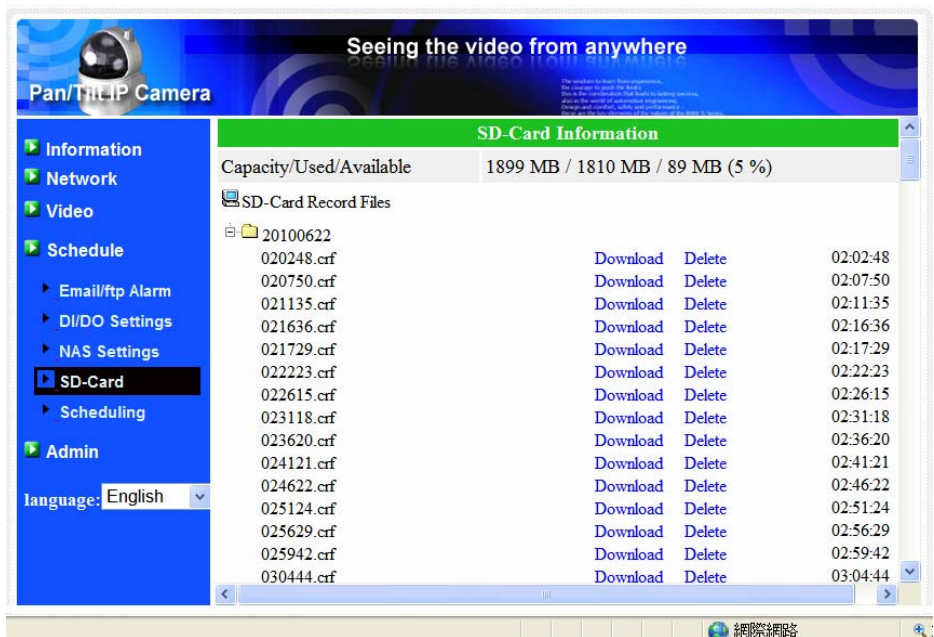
Pan/Tilt IP Camera

Seeing the video from anywhere

Information
Network
Video
Schedule
Email/ftp Alarm
DI/DO Settings
NAS Settings
SD-Card
Scheduling
Admin

language: English

SD-Card Information

| Capacity/Used/Available | 1899 MB / 1810 MB / 89 MB (5 %) |
|---|---|

SD-Card Record Files

20100622

| | | | |
|---|---|---|---|
| 020248.crf | Download | Delete | 02:02:48 |
| 020750.crf | Download | Delete | 02:07:50 |
| 021135.crf | Download | Delete | 02:11:35 |
| 021636.crf | Download | Delete | 02:16:36 |
| 021729.crf | Download | Delete | 02:17:29 |
| 022223.crf | Download | Delete | 02:22:23 |
| 022615.crf | Download | Delete | 02:26:15 |
| 023118.crf | Download | Delete | 02:31:18 |
| 023620.crf | Download | Delete | 02:36:20 |
| 024121.crf | Download | Delete | 02:41:21 |
| 024622.crf | Download | Delete | 02:46:22 |
| 025124.crf | Download | Delete | 02:51:24 |
| 025629.crf | Download | Delete | 02:56:29 |
| 025942.crf | Download | Delete | 02:59:42 |
| 030444.crf | Download | Delete | 03:04:44 |

網際網路